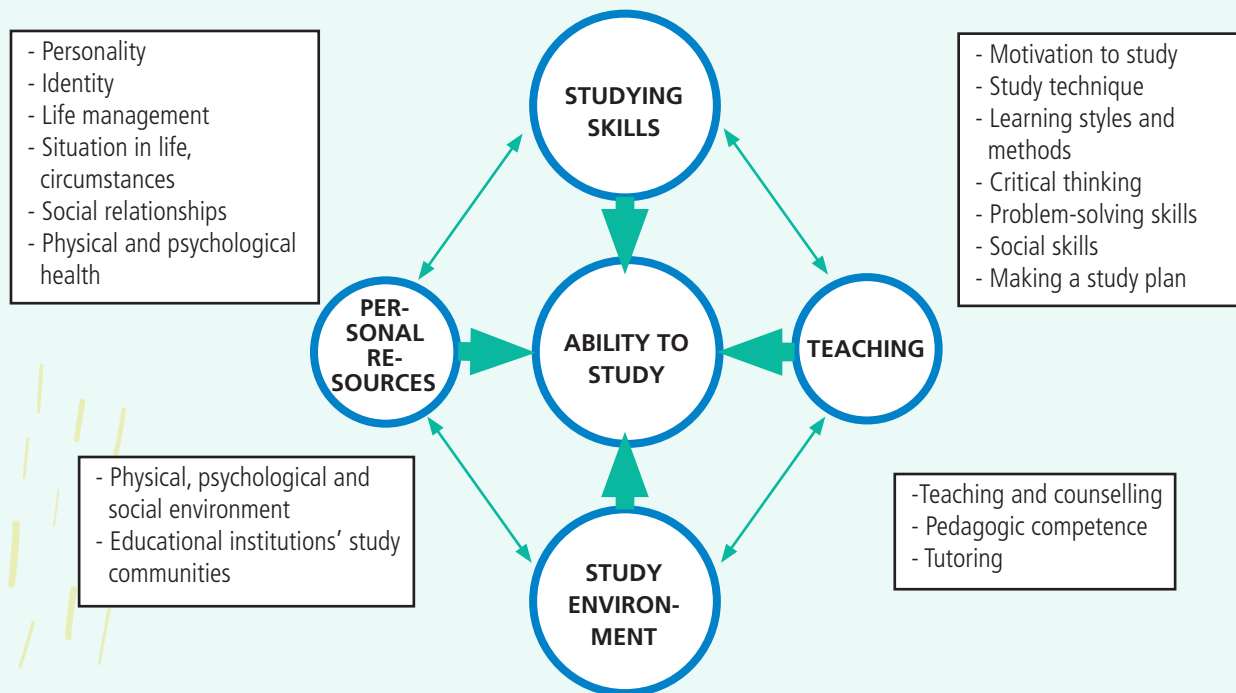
- Personality
- Identity
- Life management
- Situation in life, circumstances
- Social relationships
- Physical and psychological health

STUDYING SKILLS

- Motivation to study
- Study technique
- Learning styles and methods
- Critical thinking
- Problem-solving skills
- Social skills
- Making a study plan

PERSONAL RESOURCES

ABILITY TO STUDY

TEACHING

- Physical, psychological and social environment
- Educational institutions' study communities

STUDY ENVIRONMENT

-Teaching and counselling
- Pedagogic competence
- Tutoring